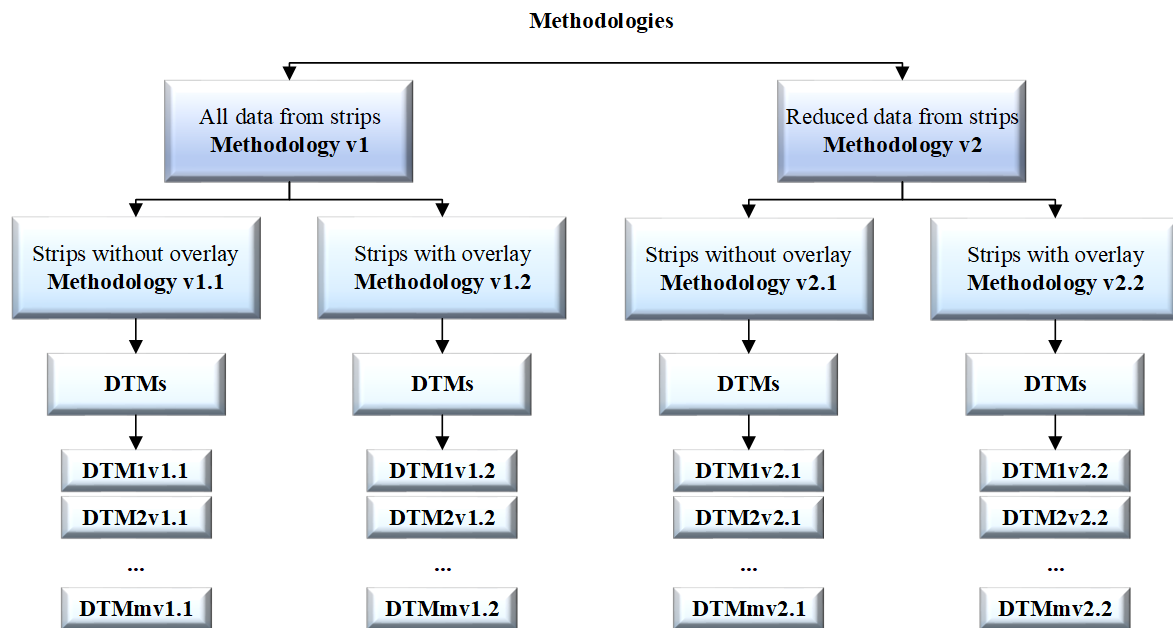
Methodologies

All data from strips
Methodology v1

Reduced data from strips
Methodology v2

Strips without overlay
Methodology v1.1

Strips with overlay
Methodology v1.2

Strips without overlay
Methodology v2.1

Strips with overlay
Methodology v2.2

DTMs

DTMs

DTMs

DTMs

DTM1v1.1
DTM2v1.1
...
DTMmv1.1

DTM1v1.2
DTM2v1.2
...
DTMmv1.2

DTM1v2.1
DTM2v2.1
...
DTMmv2.1

DTM1v2.2
DTM2v2.2
...
DTMmv2.2